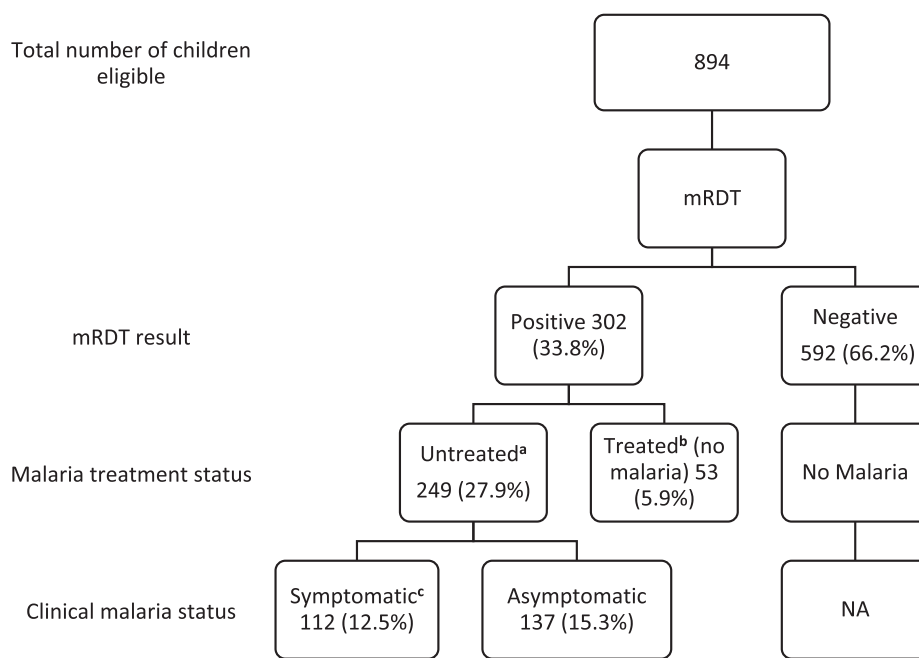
Total number of children eligible

894

mRDT

mRDT result

Positive 302 (33.8%)

Negative 592 (66.2%)

Malaria treatment status

Untreated$^{a}$ 249 (27.9%)

Treated$^{b}$ (no malaria) 53 (5.9%)

No Malaria

Clinical malaria status

Symptomatic$^{c}$ 112 (12.5%)

Asymptomatic 137 (15.3%)

NA